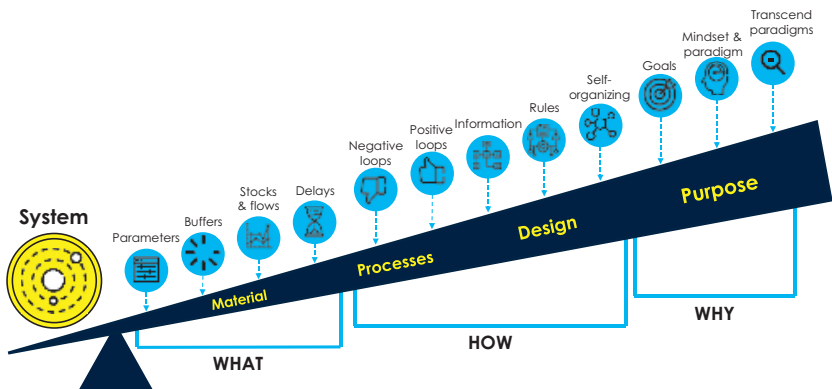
System

Parameters

Buffers

Stocks & flows

Delays

Negative loops

Positive loops

Information

Rules

Self-organizing

Goals

Mindset & paradigm

Transcend paradigms

Material

Processes

Design

Purpose

WHAT

HOW

WHY